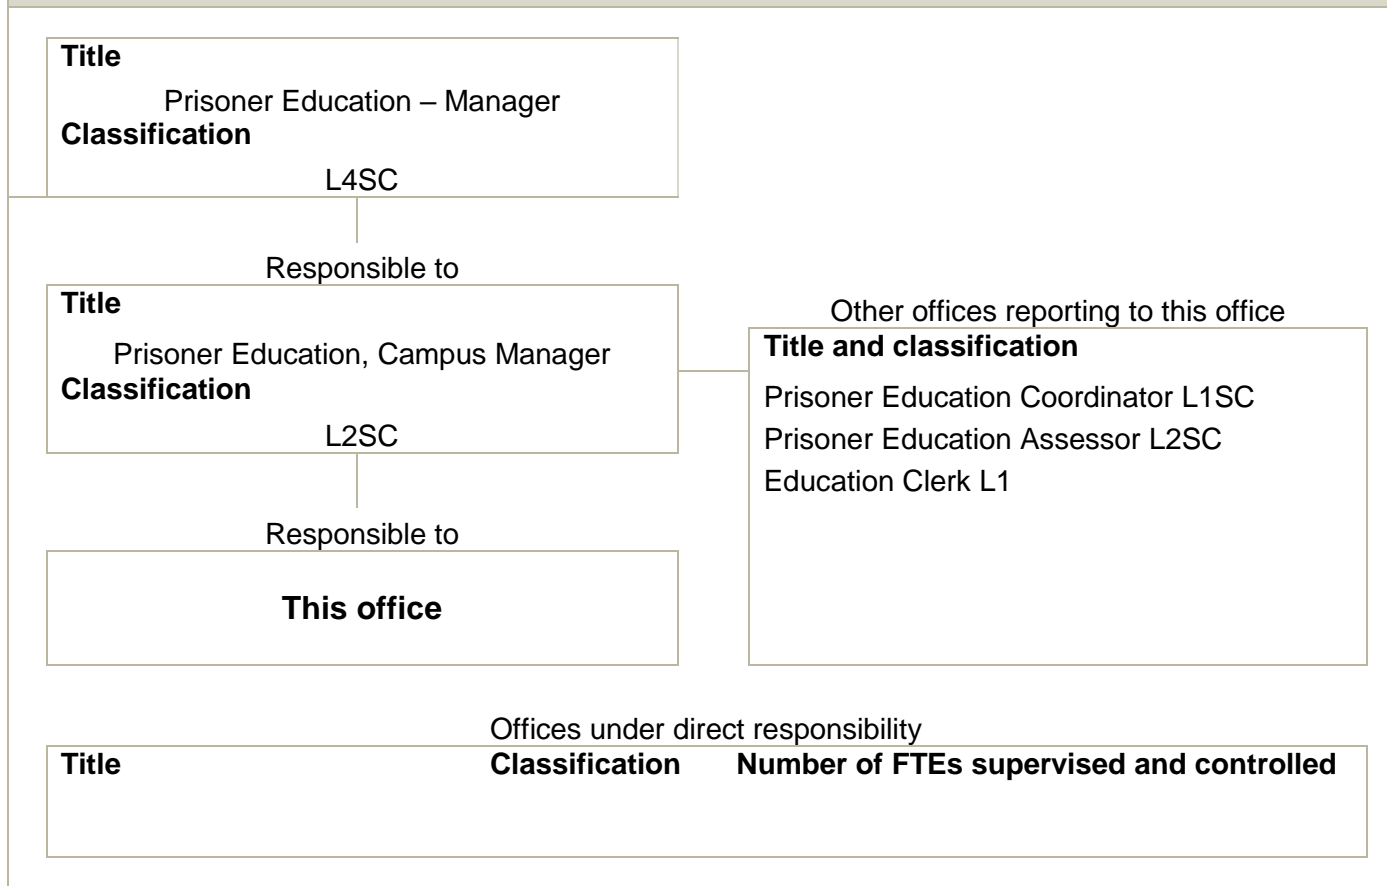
**Title**
Prisoner Education – Manager
**Classification**
L4SC

Responsible to

**Title**
Prisoner Education, Campus Manager
**Classification**
L2SC

Responsible to

**This office**

Other offices reporting to this office

**Title and classification**
Prisoner Education Coordinator L1SC
Prisoner Education Assessor L2SC
Education Clerk L1

Offices under direct responsibility

| Title | Classification | Number of FTEs supervised and controlled |
|---|---|---|
| | | |